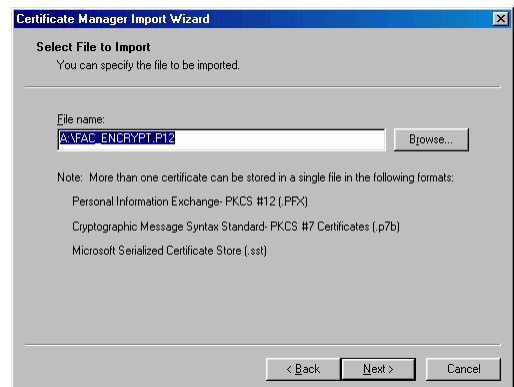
Certificate Manager Import Wizard

Select File to Import
You can specify the file to be imported.

File name:
A:\FAC_ENCRYPT.P12

Browse...

Note: More than one certificate can be stored in a single file in the following formats:

Personal Information Exchange- PKCS #12 (.PFX)

Cryptographic Message Syntax Standard- PKCS #7 Certificates (.p7b)

Microsoft Serialized Certificate Store (.sst)

< Back

Next >

Cancel